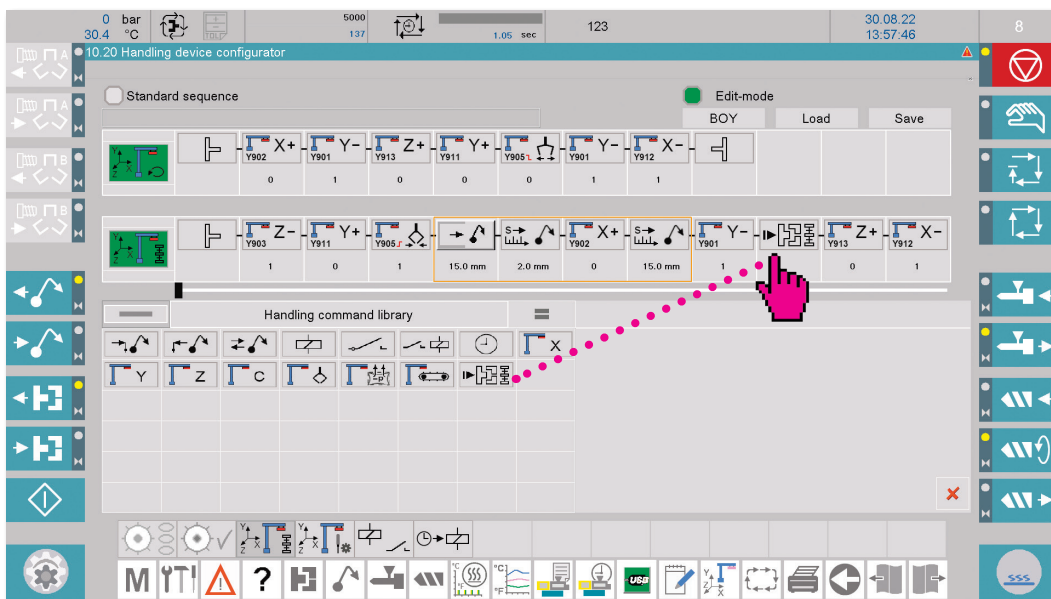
0 bar
30.4 °C
5000
137
1.05 sec
123
30.08.22
13:57:46
8
10.20 Handling device configurator
Standard sequence
Edit-mode
BOY
Load
Save
X+ Y902 0
Y- Y901 1
Z+ Y913 0
Y+ Y911 0
Y905 0
Y- Y901 1
X- Y912 1
Z- Y903 1
Y+ Y911 0
Y905 1
15.0 mm
2.0 mm
X+ Y902 0
15.0 mm
Y- Y901 1
Z+ Y913 0
X- Y912 1
Handling command library
X
Y
Z
C
M
?
USB